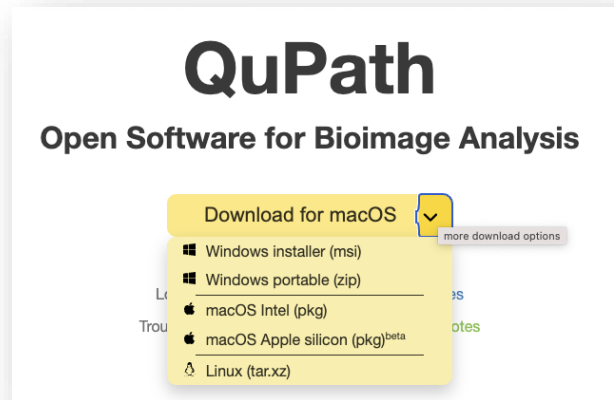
QuPath

Open Software for Bioimage Analysis

Download for macOS

more download options

Windows installer (msi)

Windows portable (zip)

macOS Intel (pkg)

macOS Apple silicon (pkg)$^{beta}$

Linux (tar.xz)

Lo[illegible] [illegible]es

Trou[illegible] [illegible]otes